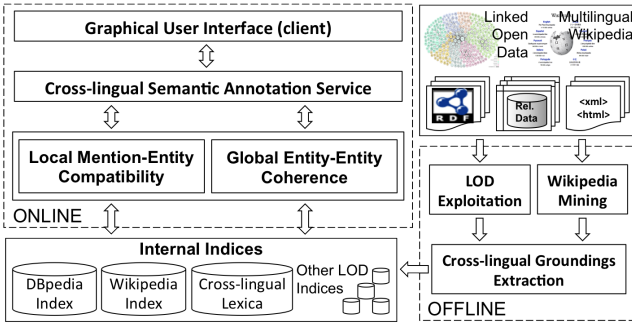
Graphical User Interface (client)

Cross-lingual Semantic Annotation Service

Local Mention-Entity Compatibility

Global Entity-Entity Coherence

ONLINE

Linked Open Data

Multilingual Wikipedia

RDF

Rel. Data

<xml>
<html>

LOD Exploitation

Wikipedia Mining

Internal Indices

DBpedia Index

Wikipedia Index

Cross-lingual Lexica

Other LOD Indices

Cross-lingual Groundings Extraction

OFFLINE